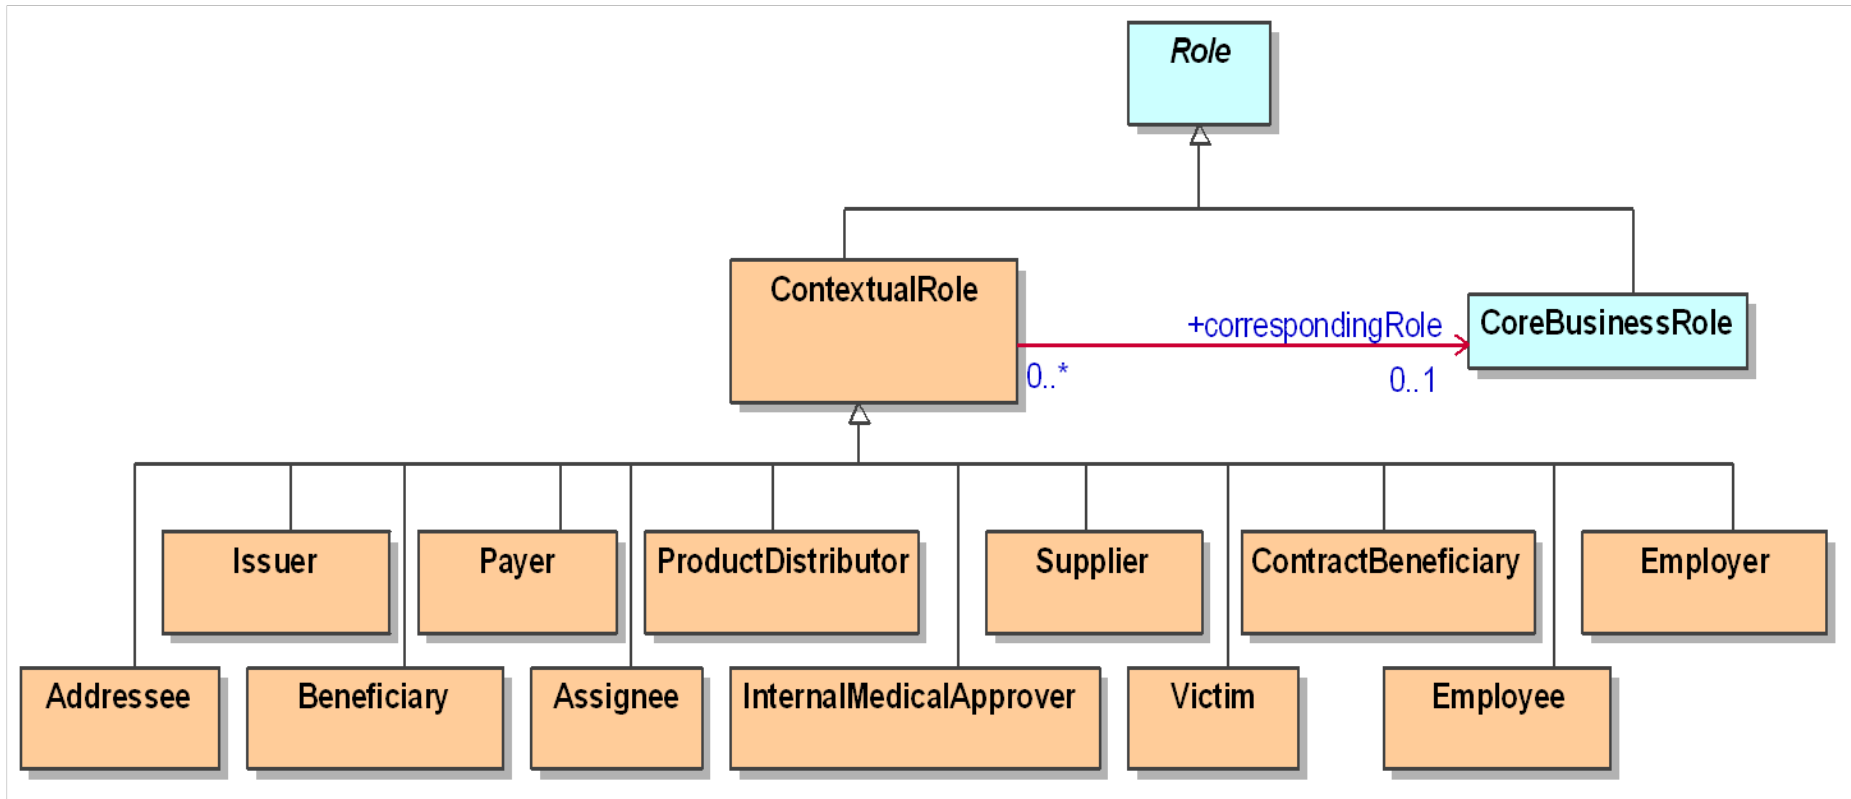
Role

ContextualRole

+correspondingRole

CoreBusinessRole

0..*

0..1

Issuer

Payer

ProductDistributor

Supplier

ContractBeneficiary

Employer

Addressee

Beneficiary

Assignee

InternalMedicalApprover

Victim

Employee